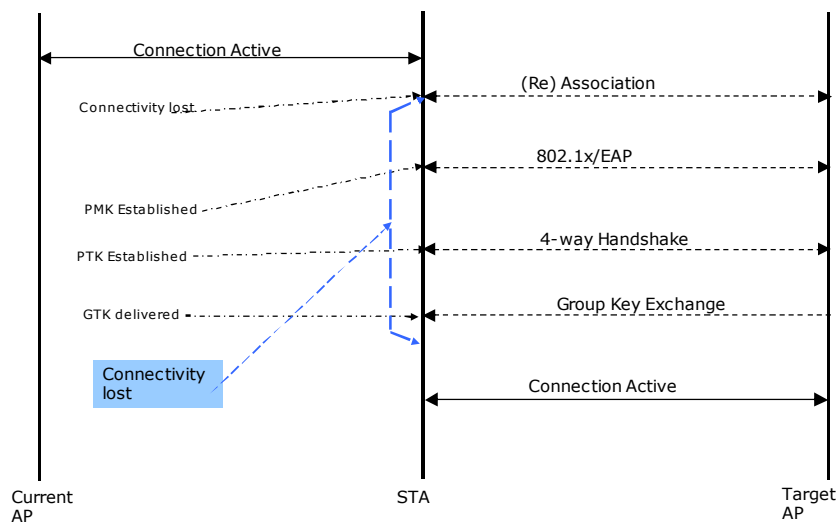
Connection Active

Connectivity lost

(Re) Association

802.1x/EAP

PMK Established

PTK Established

4-way Handshake

GTK delivered

Group Key Exchange

Connectivity lost

Connection Active

Current AP

STA

Target AP